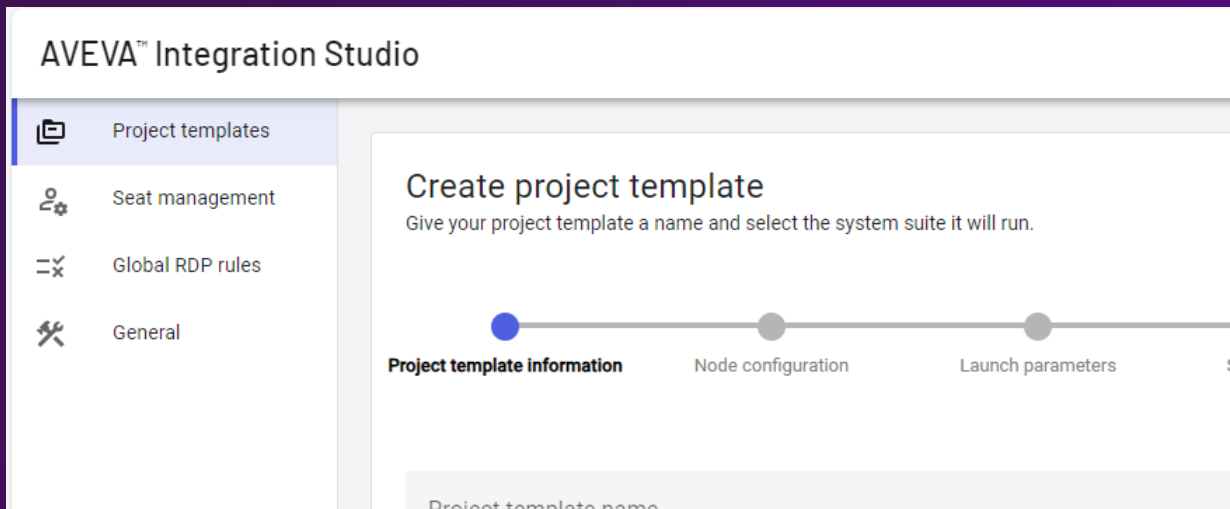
AVEVA™ Integration Studio

Project templates

Seat management

Global RDP rules

General

Create project template

Give your project template a name and select the system suite it will run.

Project template information

Node configuration

Launch parameters

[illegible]

Project template name